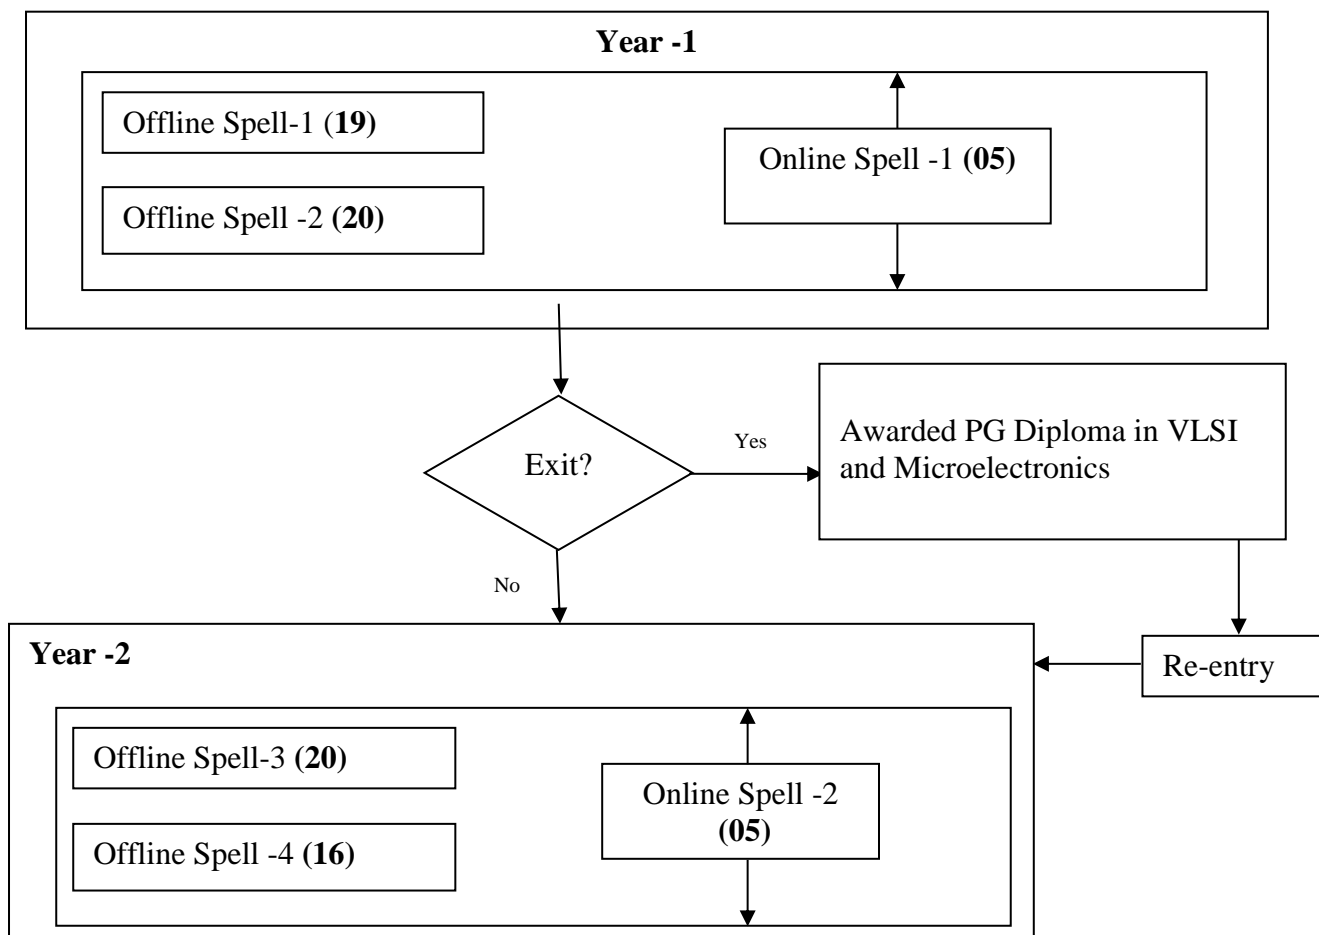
Year -1

Offline Spell-1 (19)

Offline Spell -2 (20)

Online Spell -1 (05)

Exit?

Yes

Awarded PG Diploma in VLSI and Microelectronics

No

Re-entry

Year -2

Offline Spell-3 (20)

Offline Spell -4 (16)

Online Spell -2 (05)